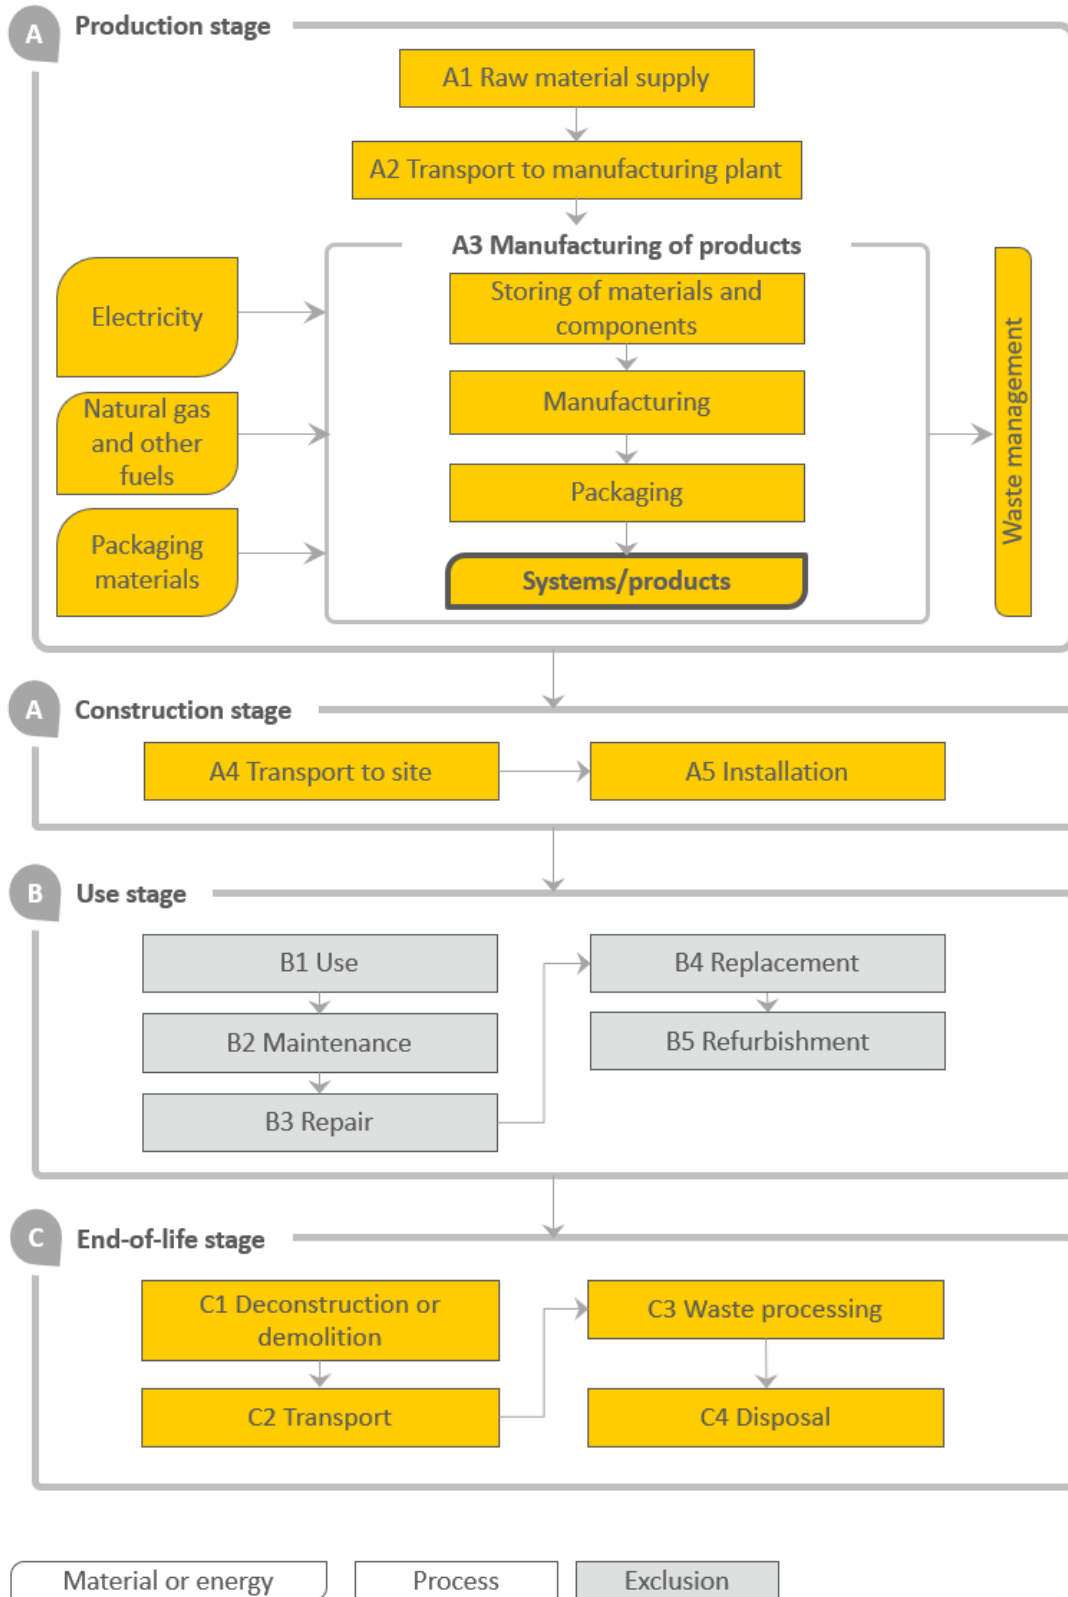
A Production stage

A1 Raw material supply

A2 Transport to manufacturing plant

A3 Manufacturing of products

Electricity

Natural gas and other fuels

Packaging materials

Storing of materials and components

Manufacturing

Packaging

Systems/products

Waste management

A Construction stage

A4 Transport to site

A5 Installation

B Use stage

B1 Use

B2 Maintenance

B3 Repair

B4 Replacement

B5 Refurbishment

C End-of-life stage

C1 Deconstruction or demolition

C2 Transport

C3 Waste processing

C4 Disposal

Material or energy

Process

Exclusion